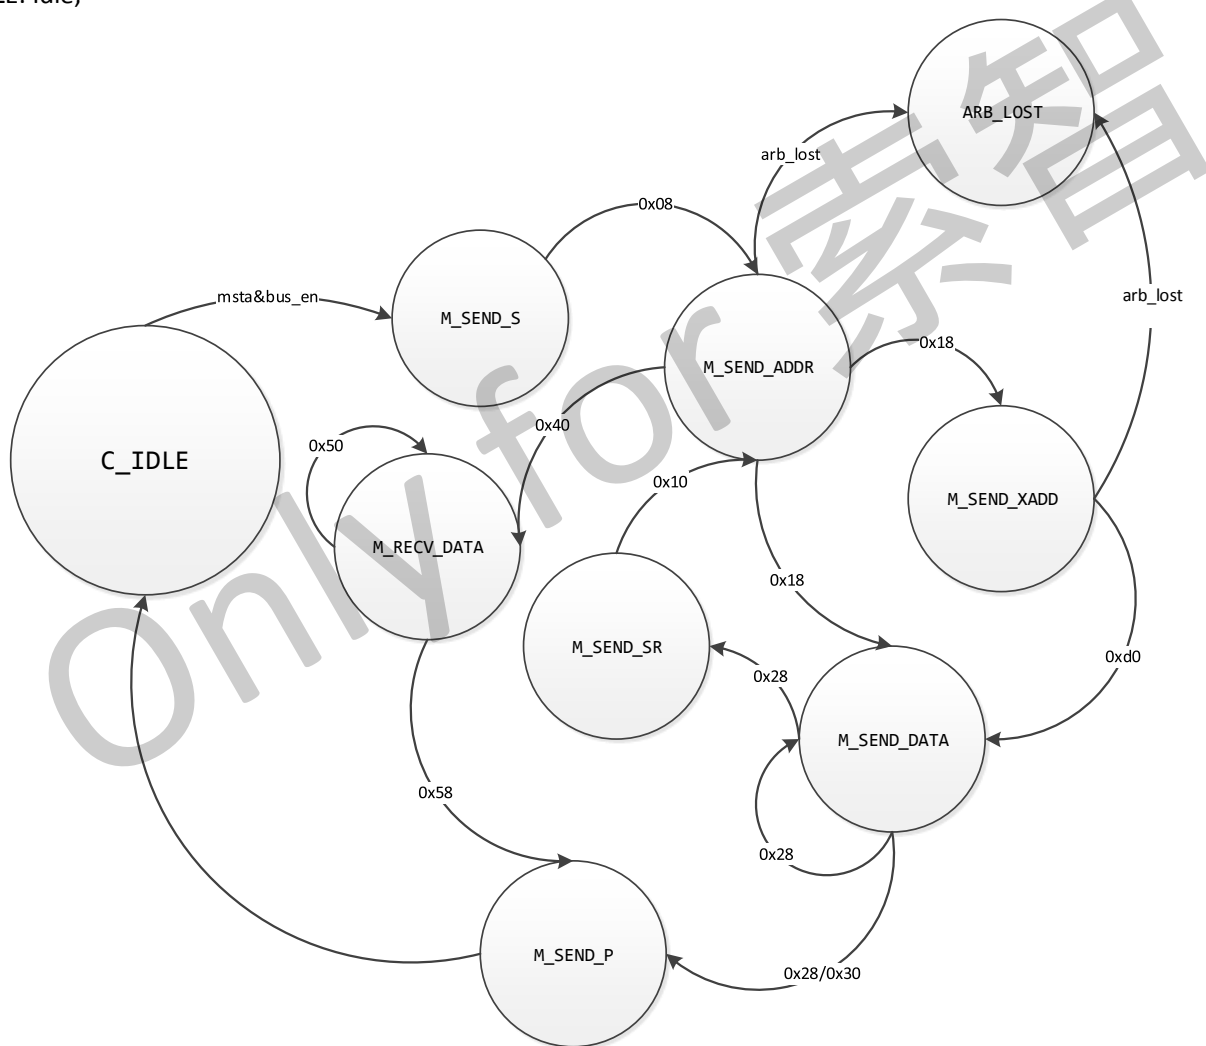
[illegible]idle)

ARB_LOST

arb_lost

0x08

arb_lost

msta&bus_en

M_SEND_S

M_SEND_ADDR

0x18

0x40

C_IDLE

0x50

M_SEND_XADD

0x10

M_RECV_DATA

0x18

M_SEND_SR

0x28

0xd0

M_SEND_DATA

0x58

0x28

M_SEND_P

0x28/0x30

Only for 泰智